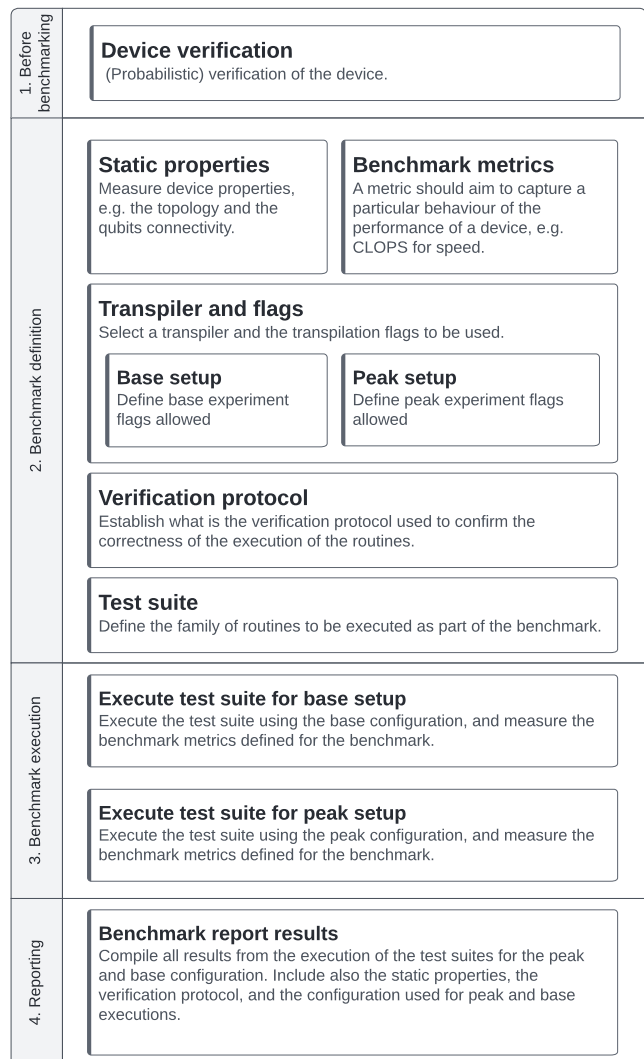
1. Before benchmarking

**Device verification**
(Probabilistic) verification of the device.

2. Benchmark definition

**Static properties**
Measure device properties, e.g. the topology and the qubits connectivity.

**Benchmark metrics**
A metric should aim to capture a particular behaviour of the performance of a device, e.g. CLOPS for speed.

**Transpiler and flags**
Select a transpiler and the transpilation flags to be used.

**Base setup**
Define base experiment flags allowed

**Peak setup**
Define peak experiment flags allowed

**Verification protocol**
Establish what is the verification protocol used to confirm the correctness of the execution of the routines.

**Test suite**
Define the family of routines to be executed as part of the benchmark.

3. Benchmark execution

**Execute test suite for base setup**
Execute the test suite using the base configuration, and measure the benchmark metrics defined for the benchmark.

**Execute test suite for peak setup**
Execute the test suite using the peak configuration, and measure the benchmark metrics defined for the benchmark.

4. Reporting

**Benchmark report results**
Compile all results from the execution of the test suites for the peak and base configuration. Include also the static properties, the verification protocol, and the configuration used for peak and base executions.